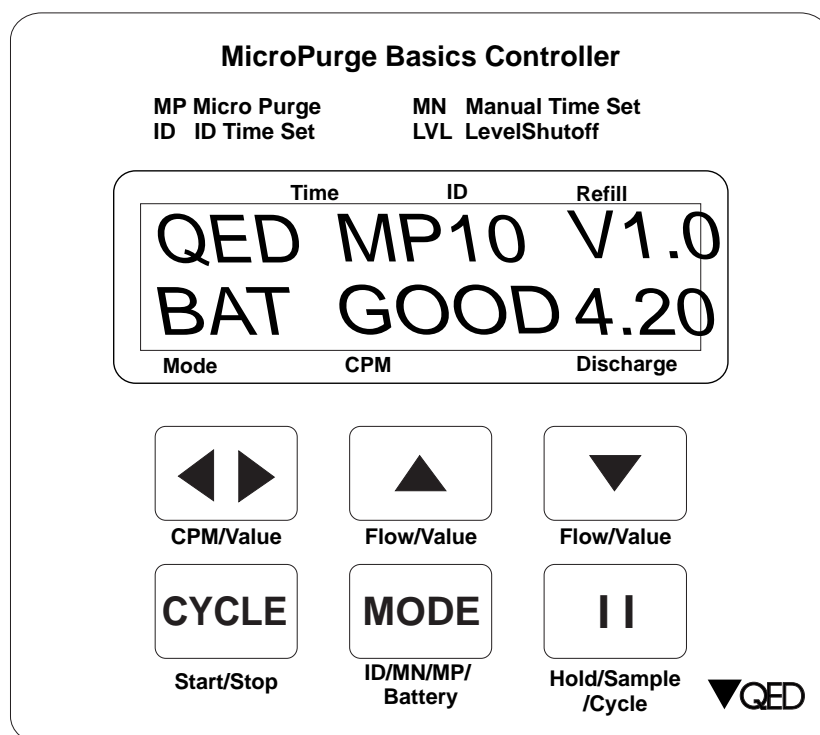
MicroPurge Basics Controller

MP Micro Purge
ID ID Time Set

MN Manual Time Set
LVL LevelShutoff

Time
ID
Refill

QED MP10 V1.0
BAT GOOD 4.20

Mode
CPM
Discharge

CPM/Value

Flow/Value

Flow/Value

CYCLE
Start/Stop

MODE
ID/MN/MP/ Battery

I I
Hold/Sample /Cycle

QED